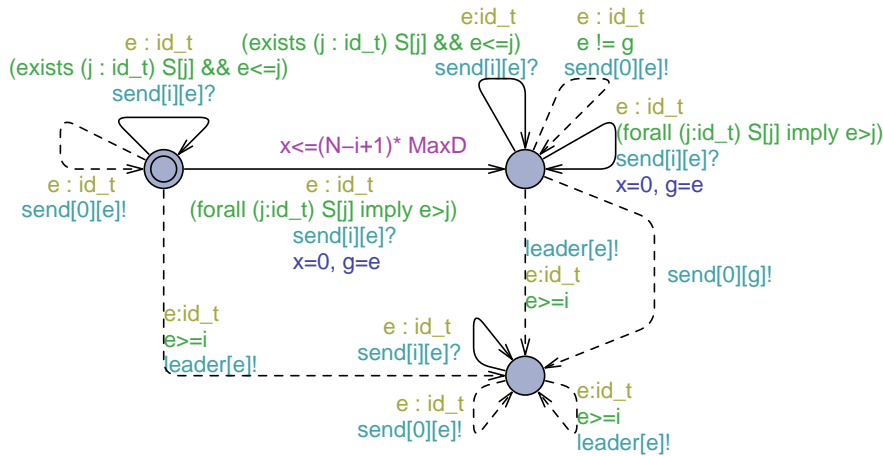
e : id_t
(exists (j : id_t) S[j] && e<=j)
send[i][e]?

(exists (j : id_t) S[j] && e<=j)

e:id_t
send[i][e]?

e : id_t
e != g
send[0][e]!

e : id_t
(forall (j:id_t) S[j] imply e>j)
send[i][e]?
x=0, g=e

x<=(N−i+1)* MaxD

e : id_t
send[0][e]!

e : id_t
(forall (j:id_t) S[j] imply e>j)
send[i][e]?
x=0, g=e

leader[e]!
e:id_t
e>=i

send[0][g]!

e:id_t
e>=i
leader[e]!

e : id_t
send[i][e]?

e : id_t
send[0][e]!

e:id_t
e>=i
leader[e]!